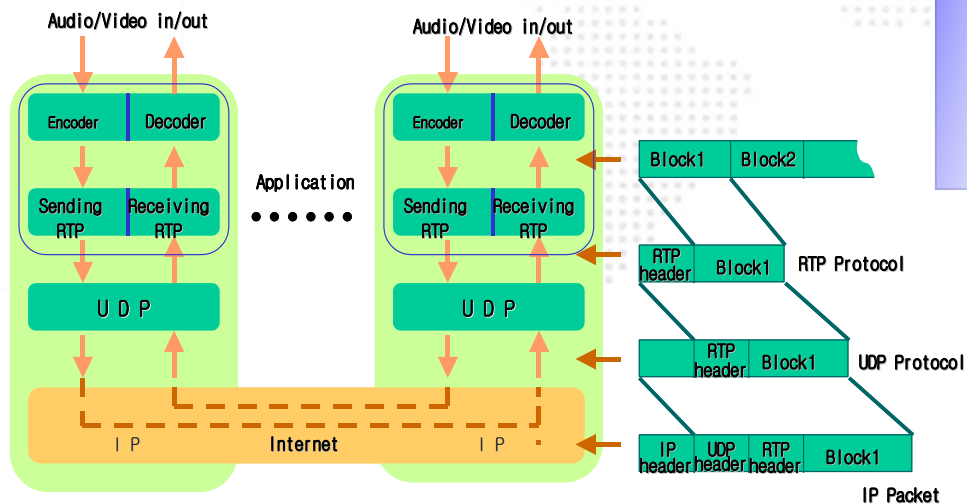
Audio/Video in/out

Encoder

Decoder

Sending RTP

Receiving RTP

U D P

Application

Audio/Video in/out

Encoder

Decoder

Sending RTP

Receiving RTP

U D P

I P

Internet

I P

Block1

Block2

RTP header

Block1

RTP Protocol

RTP header

Block1

UDP Protocol

IP header

UDP header

RTP header

Block1

IP Packet